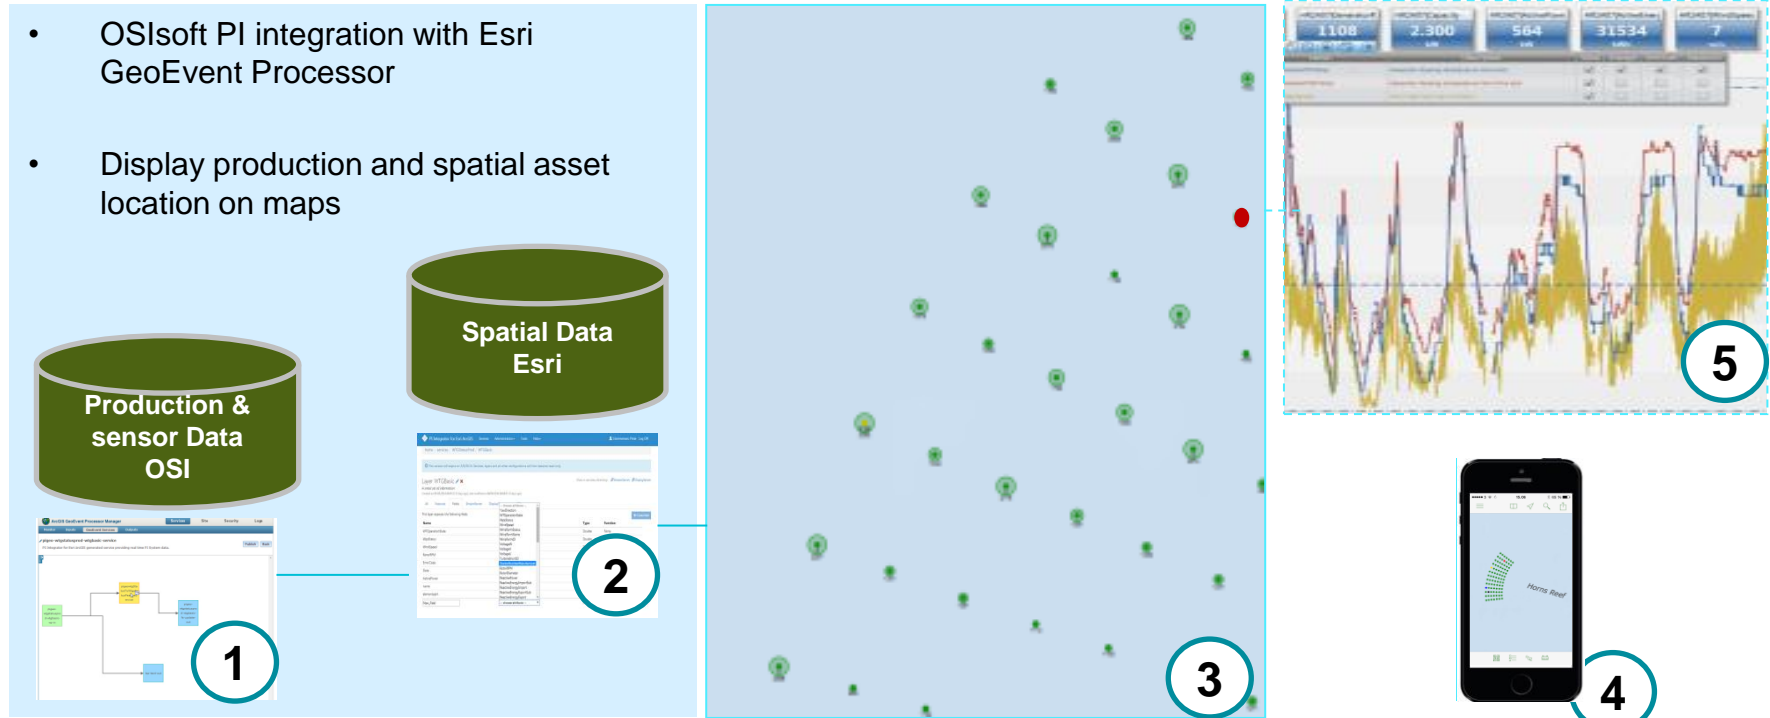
• OSIsoft PI integration with Esri GeoEvent Processor

• Display production and spatial asset location on maps

Spatial Data Esri

Production & sensor Data OSI

1

2

3

4

5

1108

2.300

564

31534

7

Horns Reef